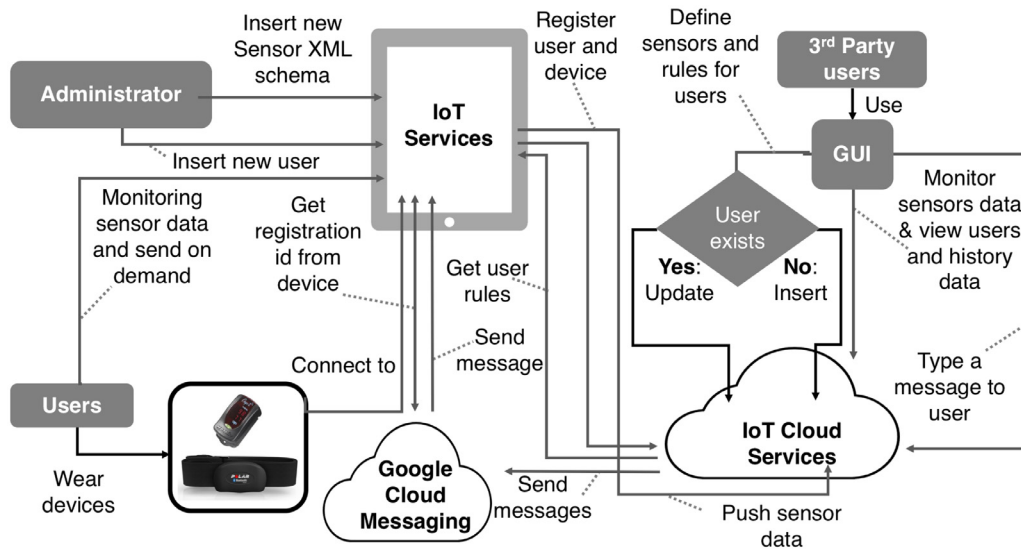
Insert new Sensor XML schema

Register user and device

Define sensors and rules for users

3rd Party users

Administrator

IoT Services

Use

GUI

Insert new user

Monitoring sensor data and send on demand

Get registration id from device

User exists

Monitor sensors data & view users and history data

Get user rules

Yes: Update

No: Insert

Send message

Connect to

Type a message to user

Users

IoT Cloud Services

Wear devices

Google Cloud Messaging

Send messages

Push sensor data